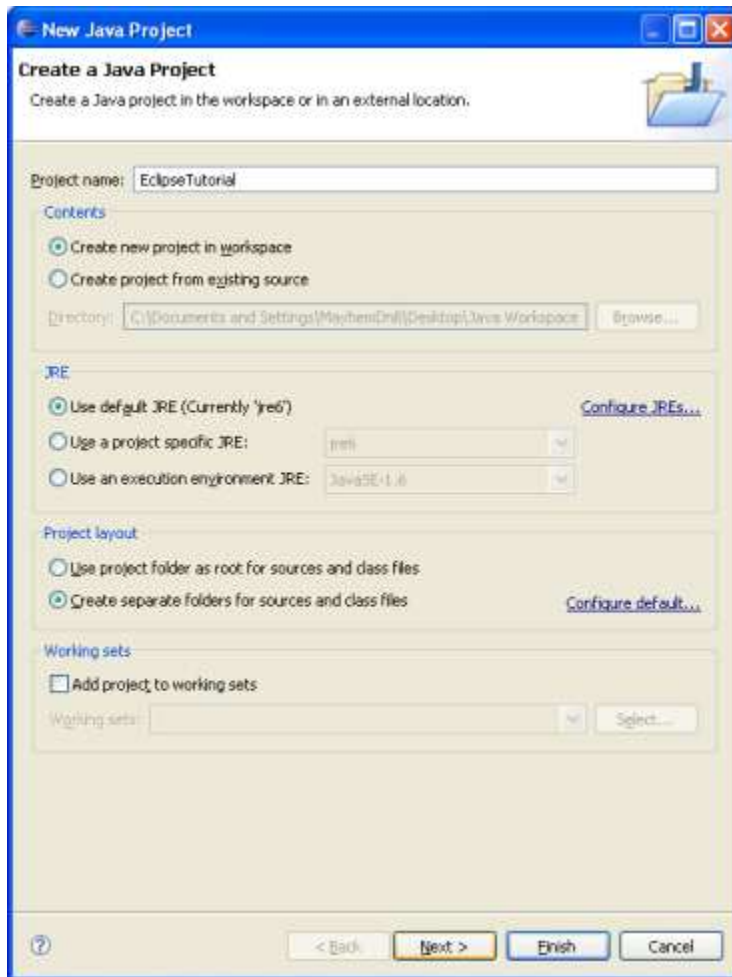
New Java Project

Create a Java Project
Create a Java project in the workspace or in an external location.

Project name: EclipseTutorial

Contents
Create new project in workspace
Create project from existing source
Directory: C:\Documents and Settings\MayhemDrill\Desktop\Java Workspace
Browse...

JRE
Use default JRE (Currently 'jre6')
Configure JREs...
Use a project specific JRE: jre6
Use an execution environment JRE: JavaSE-1.6

Project layout
Use project folder as root for sources and class files
Create separate folders for sources and class files
Configure default...

Working sets
Add project to working sets
Working sets:
Select...

< Back
Next >
Finish
Cancel